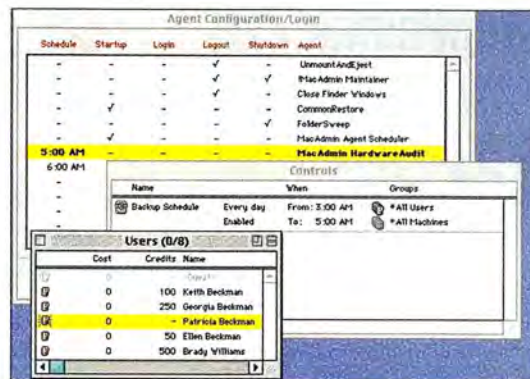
Agent Configuration/Login

| Schedule | Startup | Login | Logout | Shutdown | Agent |
|---|---|---|---|---|---|
| - | - | - | ✓ | - | UnmountAndEject |
| - | - | - | ✓ | ✓ | MacAdmin Maintainer |
| - | - | - | ✓ | - | Close Finder Windows |
| - | ✓ | - | - | - | CommonRestore |
| - | - | - | - | ✓ | FolderSweep |
| - | ✓ | - | - | - | MacAdmin Agent Scheduler |
| 5:00 AM | - | - | - | - | MacAdmin Hardware Audit |
| 6:00 AM | | | | | |
| - | | | | | |
| - | | | | | |
| - | | | | | |

Controls

| Name | | When | Groups |
|---|---|---|---|
| Backup Schedule | Every day | From: 3:00 AM | *All Users |
| | Enabled | To: 5:00 AM | *All Machines |

Users (0/8)

| Cost | Credits | Name |
|---|---|---|
| 0 | | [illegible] |
| 0 | 100 | Keith Beckman |
| 0 | 250 | Georgia Beckman |
| 0 | - | Patricia Beckman |
| 0 | 50 | Ellen Beckman |
| 0 | 500 | Brady Williams |